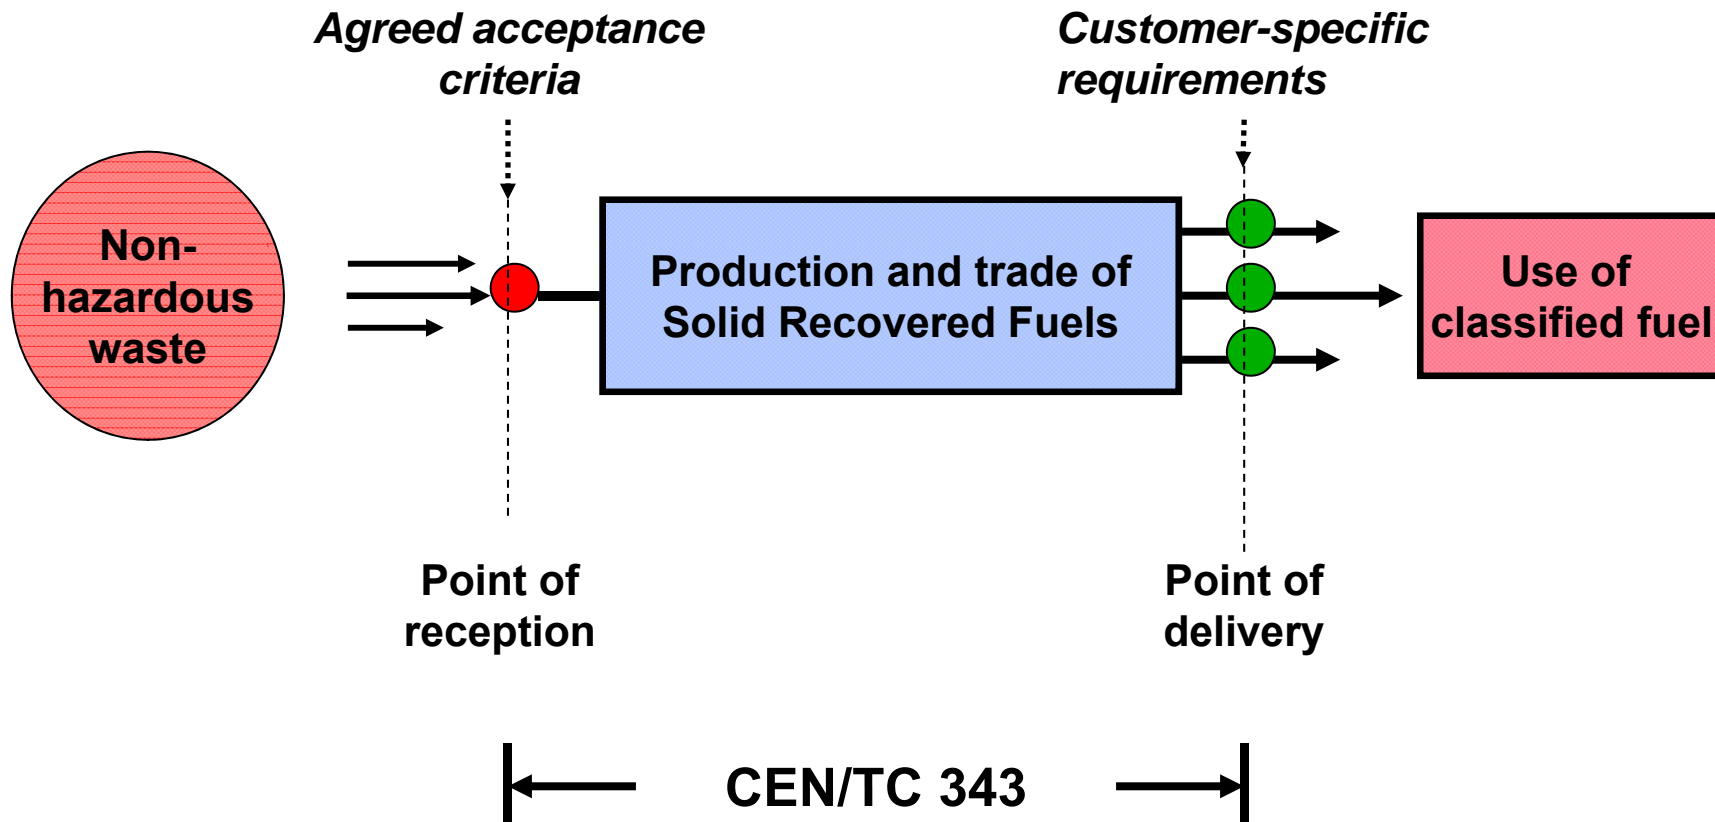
Agreed acceptance criteria

Customer-specific requirements

Non-hazardous waste

Production and trade of Solid Recovered Fuels

Use of classified fuel

Point of reception

Point of delivery

CEN/TC 343